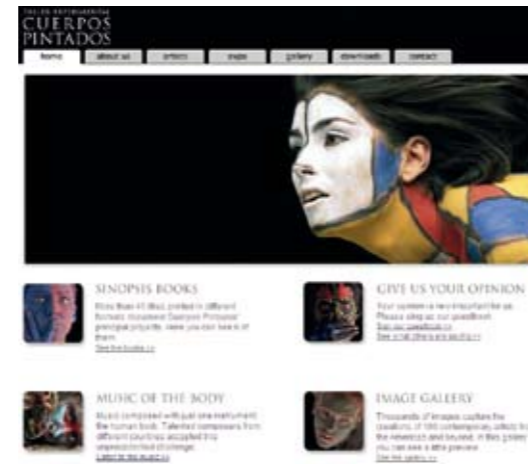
TALLER EXPERIMENTAL
CUERPOS
PINTADOS

home | about us | artists | shops | gallery | downloads | contact

SINOPSIS BOOKS
More than 40 titles, printed in different formats, document Cuerpos Pintados' principal projects. Here you can see a lot of them.
See the books >>

GIVE US YOUR OPINION
Your opinion is very important for us. Please stop at our guestbook.
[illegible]
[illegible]

MUSIC OF THE BODY
Music composed with just one instrument: the human body. Talented composers from different countries accepted this unprecedented challenge.
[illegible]

IMAGE GALLERY
Thousands of images capture the creations of 100 contemporary artists from the nineteenth and beyond. In this gallery you can see a little preview.
See the gallery >>